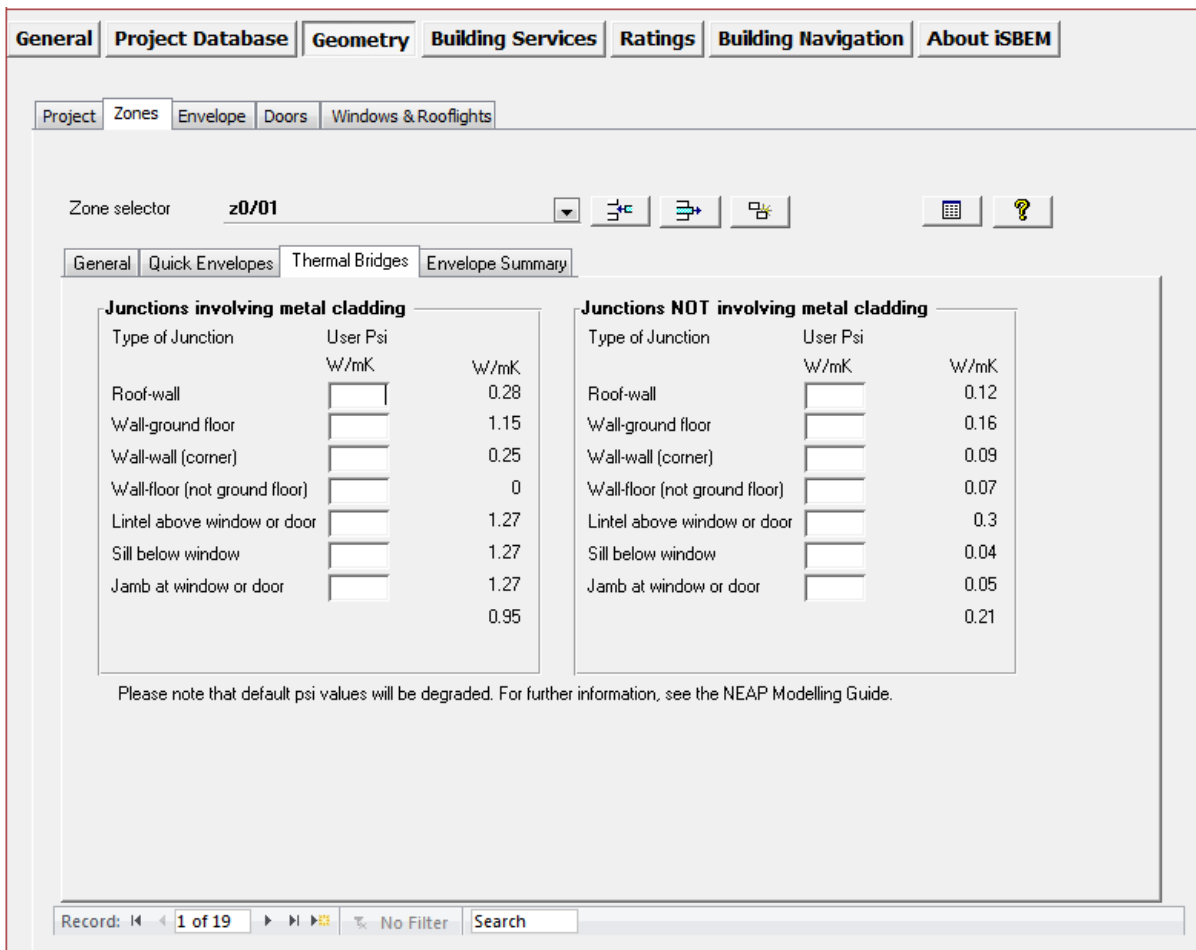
General | Project Database | Geometry | Building Services | Ratings | Building Navigation | About iSBEM

Project | Zones | Envelope | Doors | Windows & Rooflights

Zone selector z0/01

General | Quick Envelopes | Thermal Bridges | Envelope Summary

Junctions involving metal cladding

| Type of Junction | User Psi W/mK | W/mK |
|---|---|---|
| Roof-wall | | 0.28 |
| Wall-ground floor | | 1.15 |
| Wall-wall (corner) | | 0.25 |
| Wall-floor (not ground floor) | | 0 |
| Lintel above window or door | | 1.27 |
| Sill below window | | 1.27 |
| Jamb at window or door | | 1.27 |
| | | 0.95 |

Junctions NOT involving metal cladding

| Type of Junction | User Psi W/mK | W/mK |
|---|---|---|
| Roof-wall | | 0.12 |
| Wall-ground floor | | 0.16 |
| Wall-wall (corner) | | 0.09 |
| Wall-floor (not ground floor) | | 0.07 |
| Lintel above window or door | | 0.3 |
| Sill below window | | 0.04 |
| Jamb at window or door | | 0.05 |
| | | 0.21 |

Please note that default psi values will be degraded. For further information, see the NEAP Modelling Guide.

Record: 1 of 19 No Filter Search